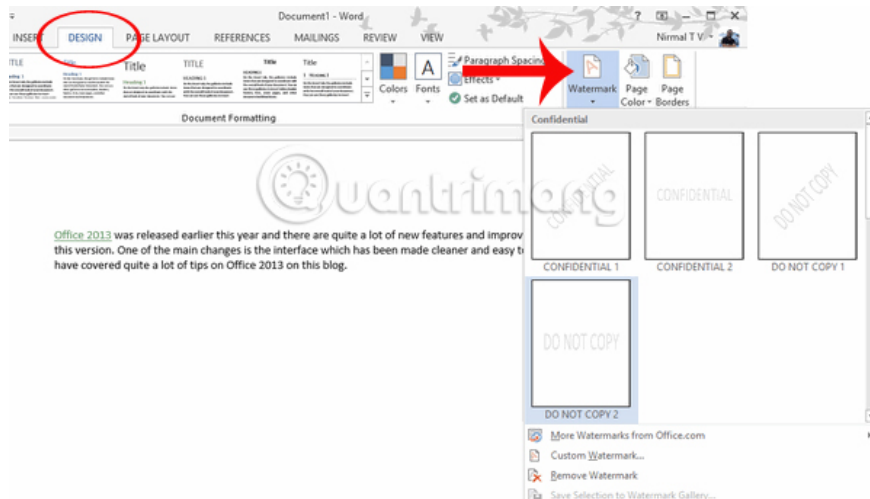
Document1 - Word

? — □ ✕

INSERT DESIGN PAGE LAYOUT REFERENCES MAILINGS REVIEW VIEW Nirmal T V

TITLE Title Title TITLE Title Title

Colors Fonts

Paragraph Spacing

Effects

Set as Default

Watermark Page Color Page Borders

Document Formatting

Confidential

CONFIDENTIAL CONFIDENTIAL DO NOT COPY

CONFIDENTIAL 1 CONFIDENTIAL 2 DO NOT COPY 1

DO NOT COPY

DO NOT COPY 2

More Watermarks from Office.com

Custom Watermark...

Remove Watermark

Save Selection to Watermark Gallery...

Quantrimang

Office 2013 was released earlier this year and there are quite a lot of new features and improv this version. One of the main changes is the interface which has been made cleaner and easy t have covered quite a lot of tips on Office 2013 on this blog.